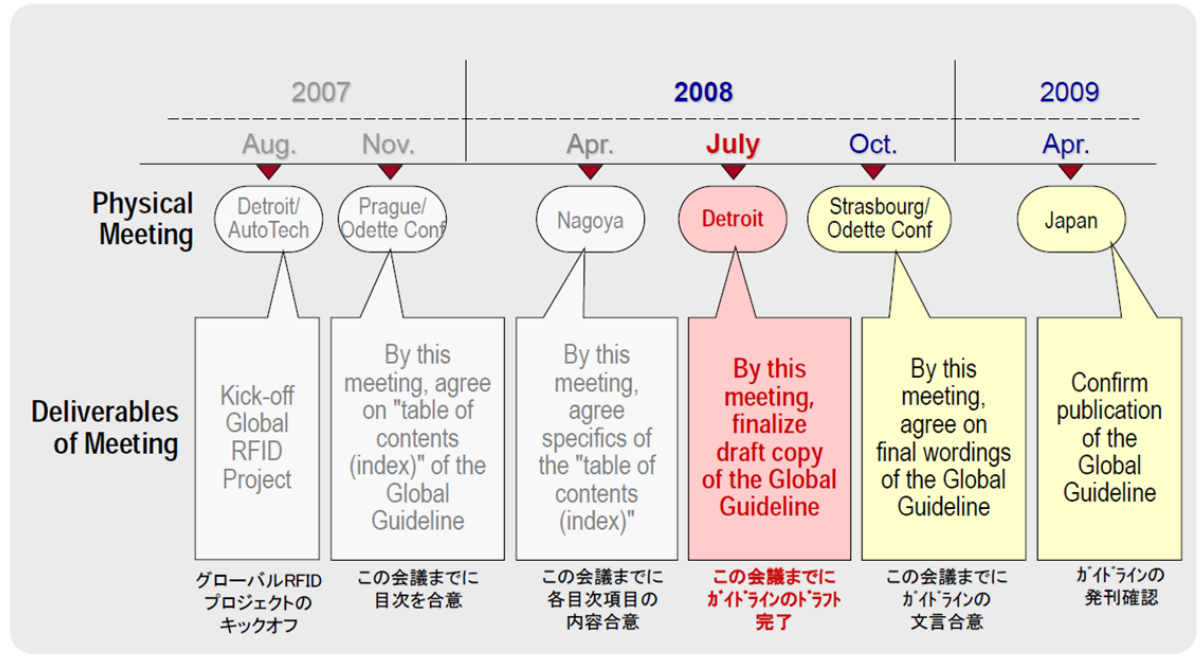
2007

2008

2009

Aug.

Nov.

Apr.

July

Oct.

Apr.

Physical Meeting

Detroit/ AutoTech

Prague/ Odette Conf

Nagoya

Detroit

Strasbourg/ Odette Conf

Japan

Deliverables of Meeting

Kick-off Global RFID Project

By this meeting, agree on "table of contents (index)" of the Global Guideline

By this meeting, agree specifics of the "table of contents (index)"

By this meeting, finalize draft copy of the Global Guideline

By this meeting, agree on final wordings of the Global Guideline

Confirm publication of the Global Guideline

グローバルRFIDプロジェクトのキックオフ

この会議までに目次を合意

この会議までに各目次項目の内容合意

この会議までにｶﾞｲﾄﾞﾗｲﾝのﾄﾞﾗﾌﾄ完了

この会議までにｶﾞｲﾄﾞﾗｲﾝの文言合意

ｶﾞｲﾄﾞﾗｲﾝの発刊確認